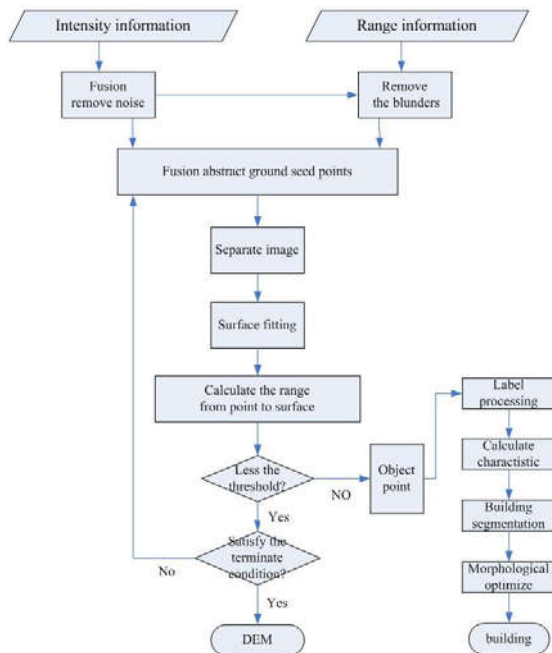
Intensity information

Range information

Fusion remove noise

Remove the blunders

Fusion abstract ground seed points

Separate image

Surface fitting

Calculate the range from point to surface

Less the threshold?

NO

Object point

Label processing

Calculate charactistic

Building segmentation

Morphological optimize

building

Yes

Satisfy the terminate condition?

No

Yes

DEM